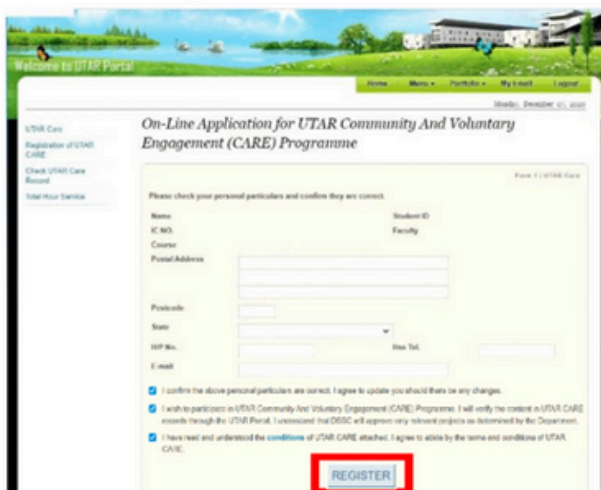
Welcome to UTAR Portal

Home Menu ▾ Portfolio ▾ My Email Logout

Monday, December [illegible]

UTAR Care

Registration of UTAR CARE

Check UTAR Care Record

Total Hour Service

On-Line Application for UTAR Community And Voluntary Engagement (CARE) Programme

Form 1 / UTAR Care

Please check your personal particulars and confirm they are correct.

Name

Student ID

IC NO.

Faculty

Course

Postal Address

Postcode

State

H/P No.

Hse Tel.

E-mail

I confirm the above personal particulars are correct. I agree to update you should there be any changes.

I wish to participate in UTAR Community And Voluntary Engagement (CARE) Programme. I will verify the content in UTAR CARE records through the UTAR Portal. I understand that DSSC will approve only relevant projects as determined by the Department.

I have read and understood the conditions of UTAR CARE attached. I agree to abide by the terms and conditions of UTAR CARE.

REGISTER